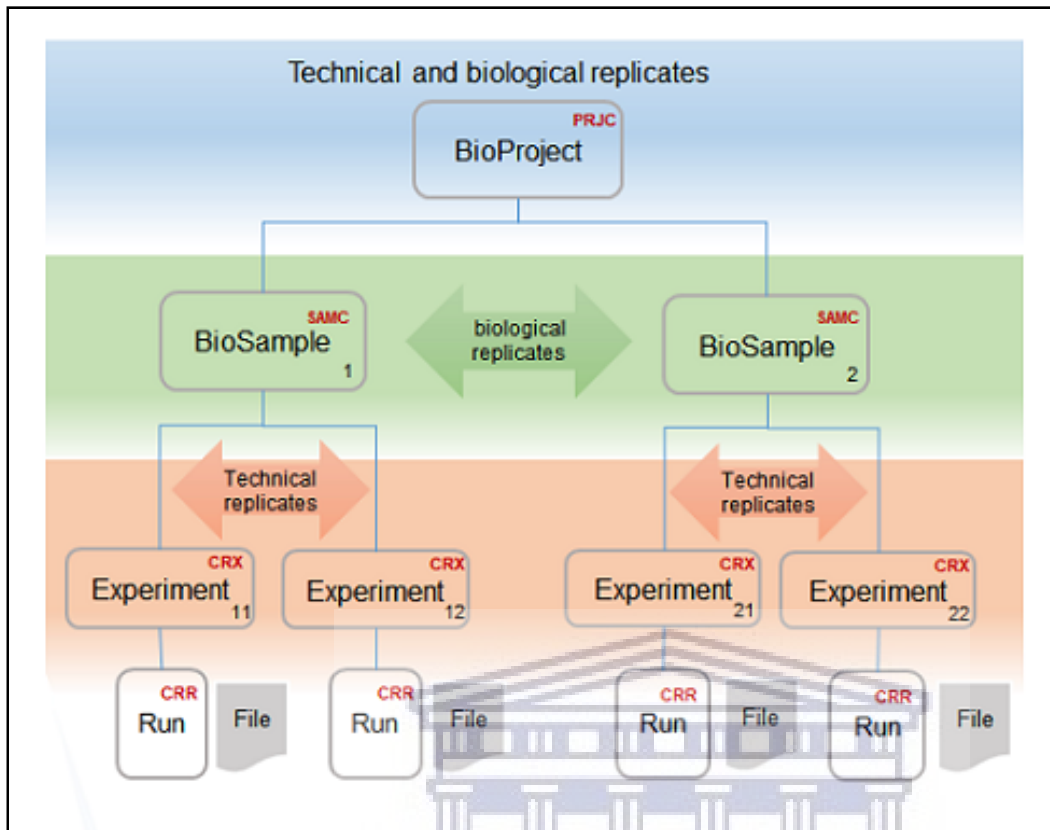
Technical and biological replicates

PRJC
BioProject

SAMC
BioSample
1

biological replicates

SAMC
BioSample
2

Technical replicates

Technical replicates

CRX
Experiment
11

CRX
Experiment
12

CRX
Experiment
21

CRX
Experiment
22

CRR
Run

File

CRR
Run

File

CRR
Run

File

CRR
Run

File